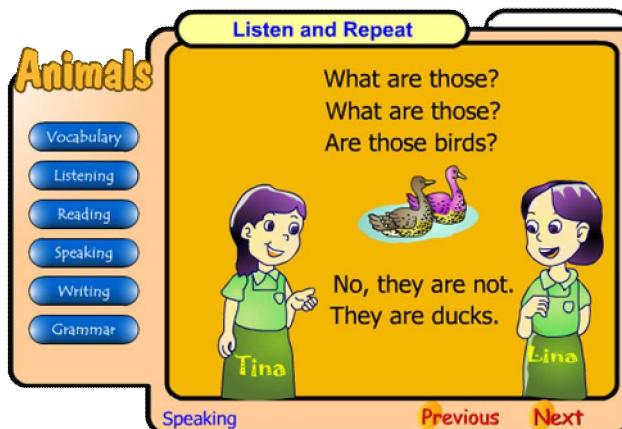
Animals

Listen and Repeat

Vocabulary
Listening
Reading
Speaking
Writing
Grammar

What are those?
What are those?
Are those birds?

No, they are not.
They are ducks.

Tina
Lina

Speaking
Previous
Next